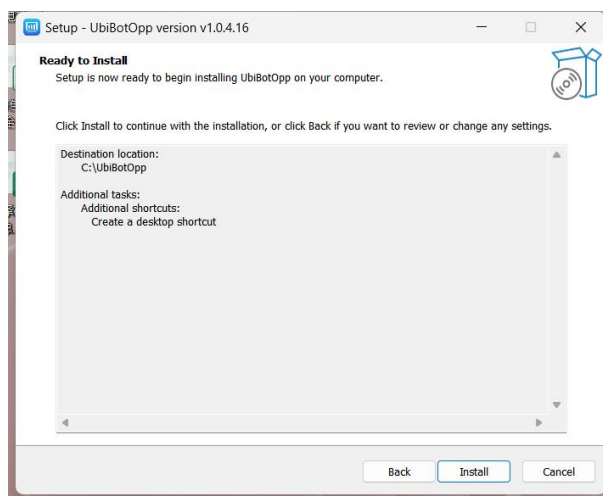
Setup - UbiBotOpp version v1.0.4.16

Ready to Install
Setup is now ready to begin installing UbiBotOpp on your computer.

Click Install to continue with the installation, or click Back if you want to review or change any settings.

Destination location:
C:\UbiBotOpp

Additional tasks:
Additional shortcuts:
Create a desktop shortcut

Back Install Cancel